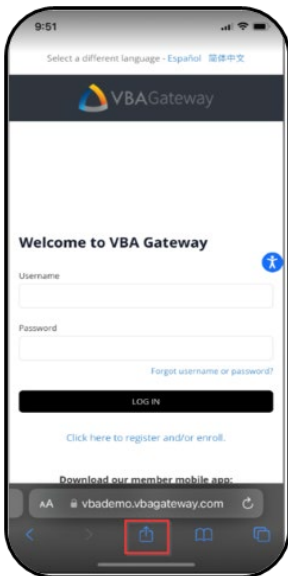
9:51

Select a different language - Español 简体中文

VBAGateway

Welcome to VBA Gateway

Username

Password

Forgot username or password?

LOG IN

Click here to register and/or enroll.

Download our member mobile app:

AA vbademo.vbagateway.com